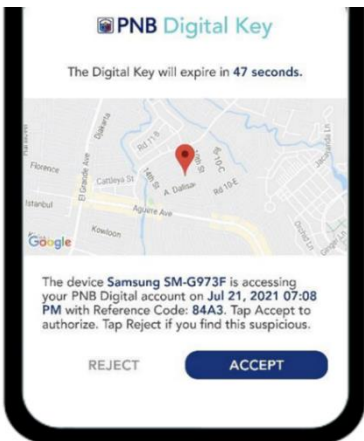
PNB Digital Key

The Digital Key will expire in 47 seconds.

Florence
Cattleya St
Istanbul
El Grande Ave
Dakota
Rd 11 B
Rd 10 C
A. Dalisay
Rd 10 E
Aguirre Ave
Kowloon
Google

The device Samsung SM-G973F is accessing your PNB Digital account on Jul 21, 2021 07:08 PM with Reference Code: 84A3. Tap Accept to authorize. Tap Reject if you find this suspicious.

REJECT
ACCEPT